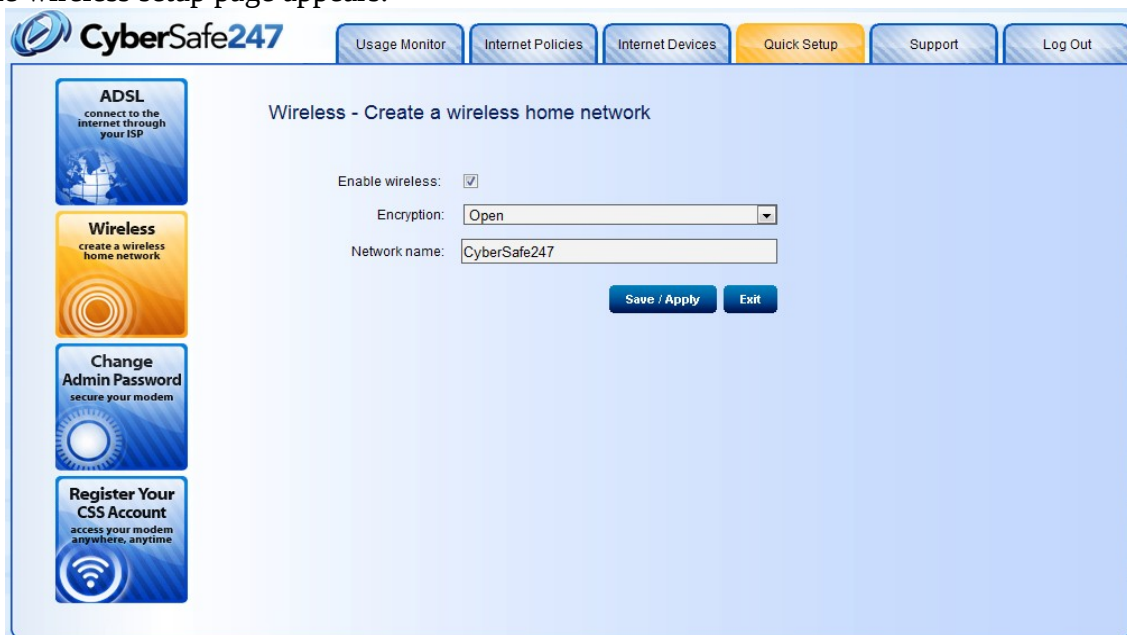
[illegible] wireless setup page appears.

CyberSafe247

Usage Monitor | Internet Policies | Internet Devices | Quick Setup | Support | Log Out

ADSL
connect to the internet through your ISP

Wireless
create a wireless home network

Change Admin Password
secure your modem

Register Your CSS Account
access your modem anywhere, anytime

Wireless - Create a wireless home network

Enable wireless:

Encryption: Open

Network name: CyberSafe247

Save / Apply

Exit